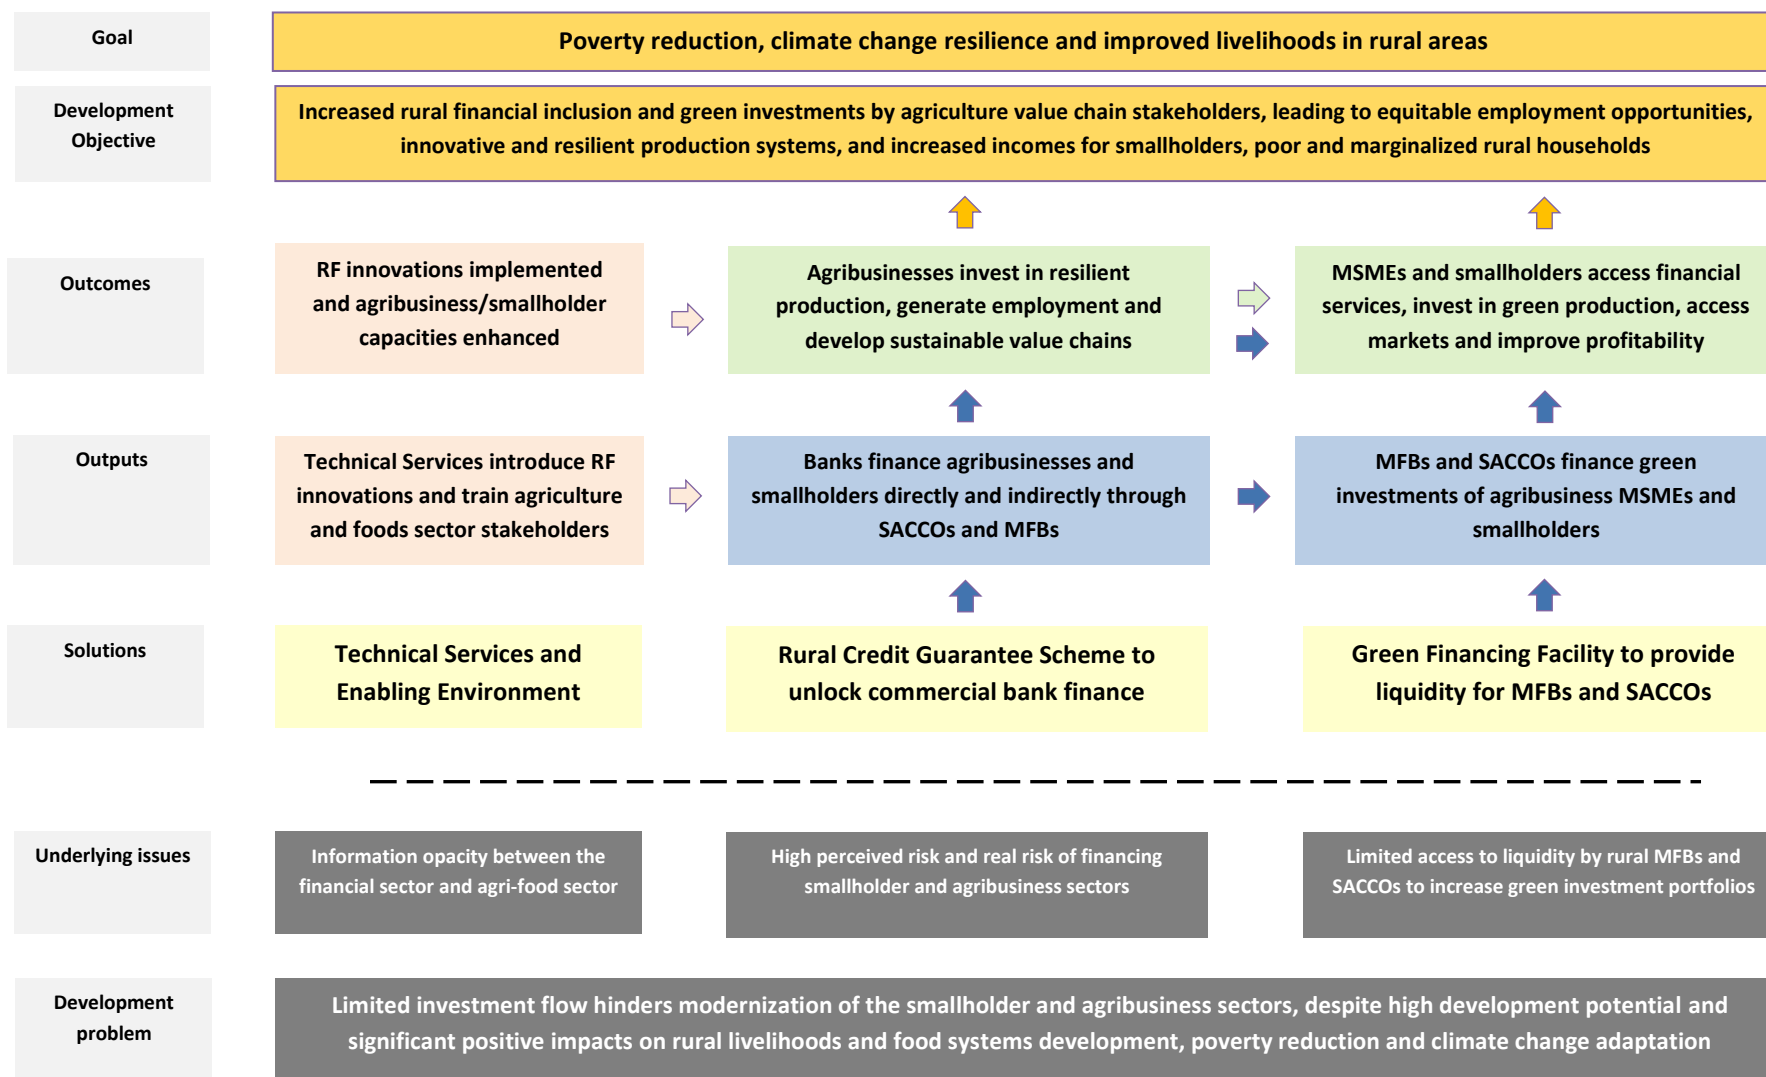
Goal

Poverty reduction, climate change resilience and improved livelihoods in rural areas

Development Objective

Increased rural financial inclusion and green investments by agriculture value chain stakeholders, leading to equitable employment opportunities, innovative and resilient production systems, and increased incomes for smallholders, poor and marginalized rural households

Outcomes

RF innovations implemented and agribusiness/smallholder capacities enhanced

Agribusinesses invest in resilient production, generate employment and develop sustainable value chains

MSMEs and smallholders access financial services, invest in green production, access markets and improve profitability

Outputs

Technical Services introduce RF innovations and train agriculture and foods sector stakeholders

Banks finance agribusinesses and smallholders directly and indirectly through SACCOs and MFBs

MFBs and SACCOs finance green investments of agribusiness MSMEs and smallholders

Solutions

Technical Services and Enabling Environment

Rural Credit Guarantee Scheme to unlock commercial bank finance

Green Financing Facility to provide liquidity for MFBs and SACCOs

Underlying issues

Information opacity between the financial sector and agri-food sector

High perceived risk and real risk of financing smallholder and agribusiness sectors

Limited access to liquidity by rural MFBs and SACCOs to increase green investment portfolios

Development problem

Limited investment flow hinders modernization of the smallholder and agribusiness sectors, despite high development potential and significant positive impacts on rural livelihoods and food systems development, poverty reduction and climate change adaptation